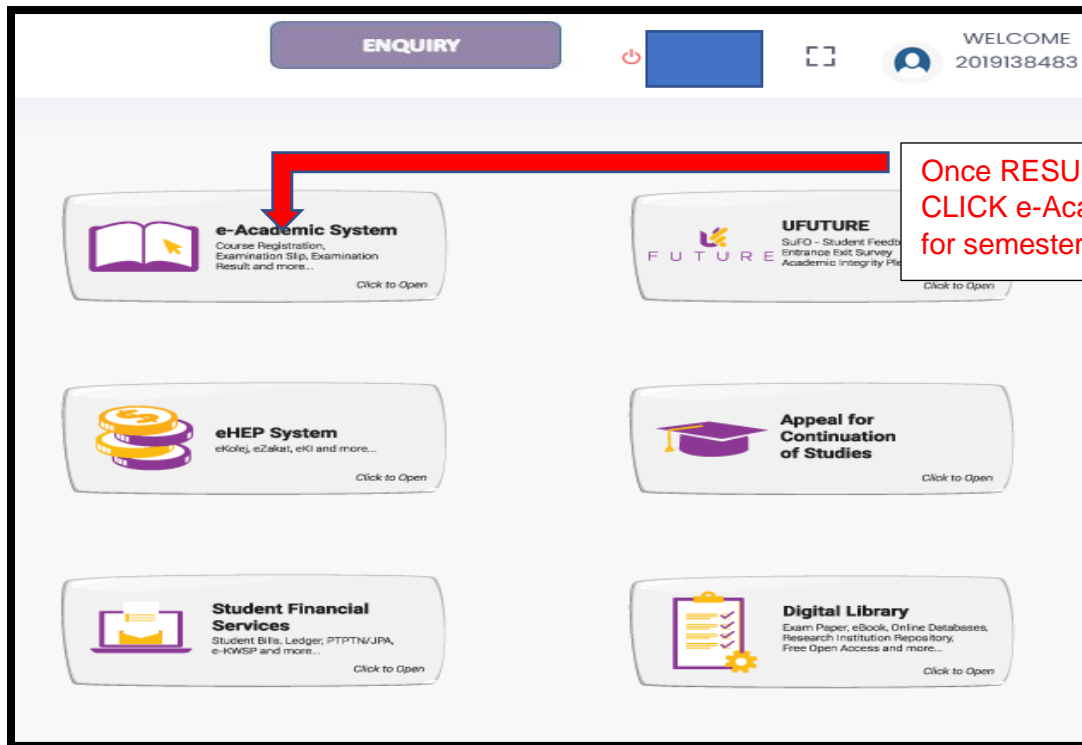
ENQUIRY

WELCOME
2019138483

Once RESU
CLICK e-Aca
for semester

e-Academic System
Course Registration, Examination Slip, Examination Result and more...
Click to Open

FUTURE
UFUTURE
SuFO - Student Feedb
Entrance Exit Survey
Academic Integrity Ple
Click to Open

eHEP System
eKolej, eZakat, eKI and more...
Click to Open

Appeal for Continuation of Studies
Click to Open

Student Financial Services
Student Bills, Ledger, PTPTN/JPA, e-KWSP and more...
Click to Open

Digital Library
Exam Paper, eBook, Online Databases, Research Institution Repository, Free Open Access and more...
Click to Open